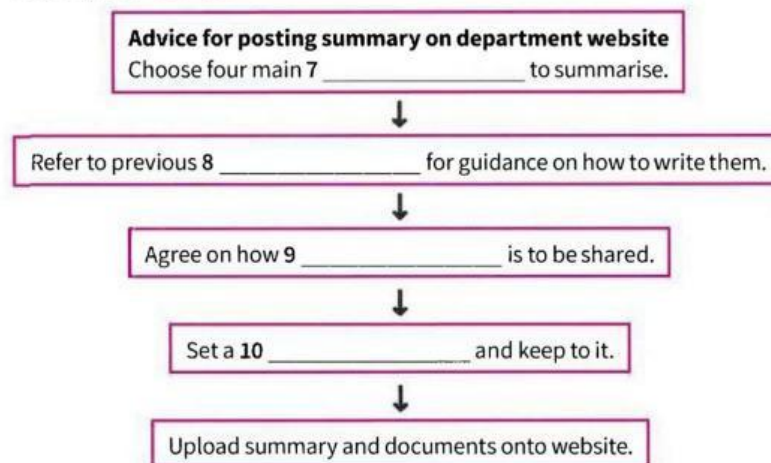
**Advice for posting summary on department website**
Choose four main **7** ________________ to summarise.

Refer to previous **8** ________________ for guidance on how to write them.

Agree on how **9** ________________ is to be shared.

Set a **10** ________________ and keep to it.

Upload summary and documents onto website.